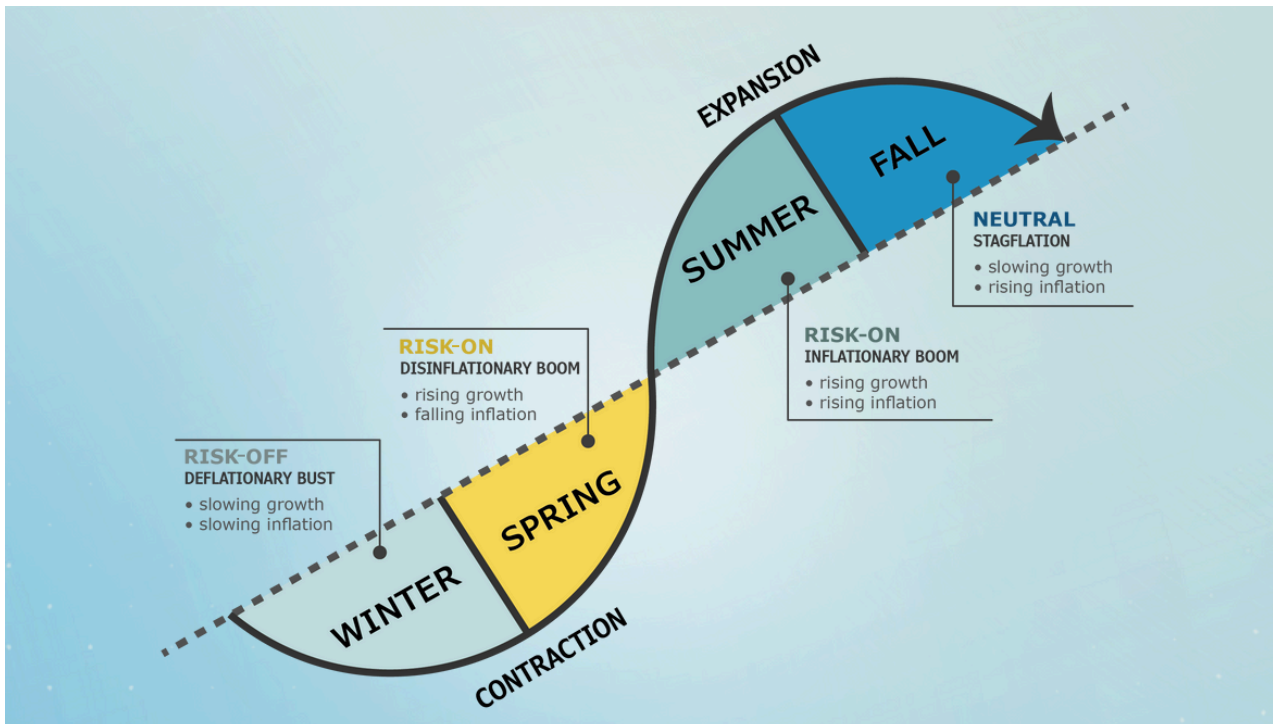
EXPANSION

FALL

NEUTRAL
STAGFLATION
• slowing growth
• rising inflation

SUMMER

RISK-ON
INFLATIONARY BOOM
• rising growth
• rising inflation

RISK-ON
DISINFLATIONARY BOOM
• rising growth
• falling inflation

SPRING

RISK-OFF
DEFLATIONARY BUST
• slowing growth
• slowing inflation

WINTER

CONTRACTION